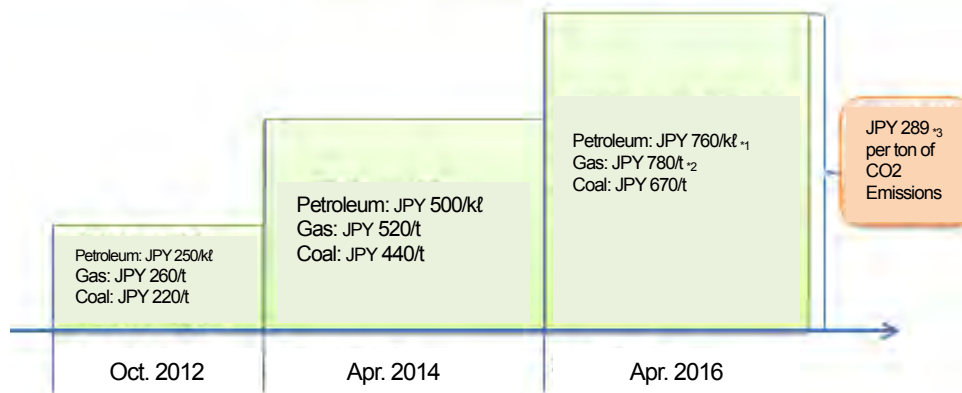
Petroleum: JPY 250/kℓ
Gas: JPY 260/t
Coal: JPY 220/t

Petroleum: JPY 500/kℓ
Gas: JPY 520/t
Coal: JPY 440/t

Petroleum: JPY 760/kℓ $^{*1}$
Gas: JPY 780/t $^{*2}$
Coal: JPY 670/t

JPY 289 $^{*3}$ per ton of CO2 Emissions

Oct. 2012

Apr. 2014

Apr. 2016